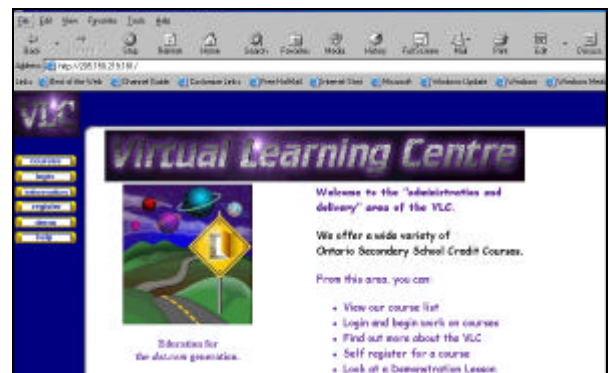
File Edit View Favorites Tools Help

Back Forward Stop Refresh Home Search Favorites Media History Fullscreen Mail Print Edit Discuss

Address http://205.189.215.18/

Links Best of the Web Channel Guide Customize Links Free HotMail Internet Start Microsoft Windows Update Windows Windows Media

VLC

courses
login
information
register
demo
help

Virtual Learning Centre

Education for the dot.com generation.

Welcome to the "administration and delivery" area of the VLC.

We offer a wide variety of Ontario Secondary School Credit Courses.

From this area, you can:

• View our course list
• Login and begin work on courses
• Find out more about the VLC
• Self register for a course
• Look at a Demonstration Lesson